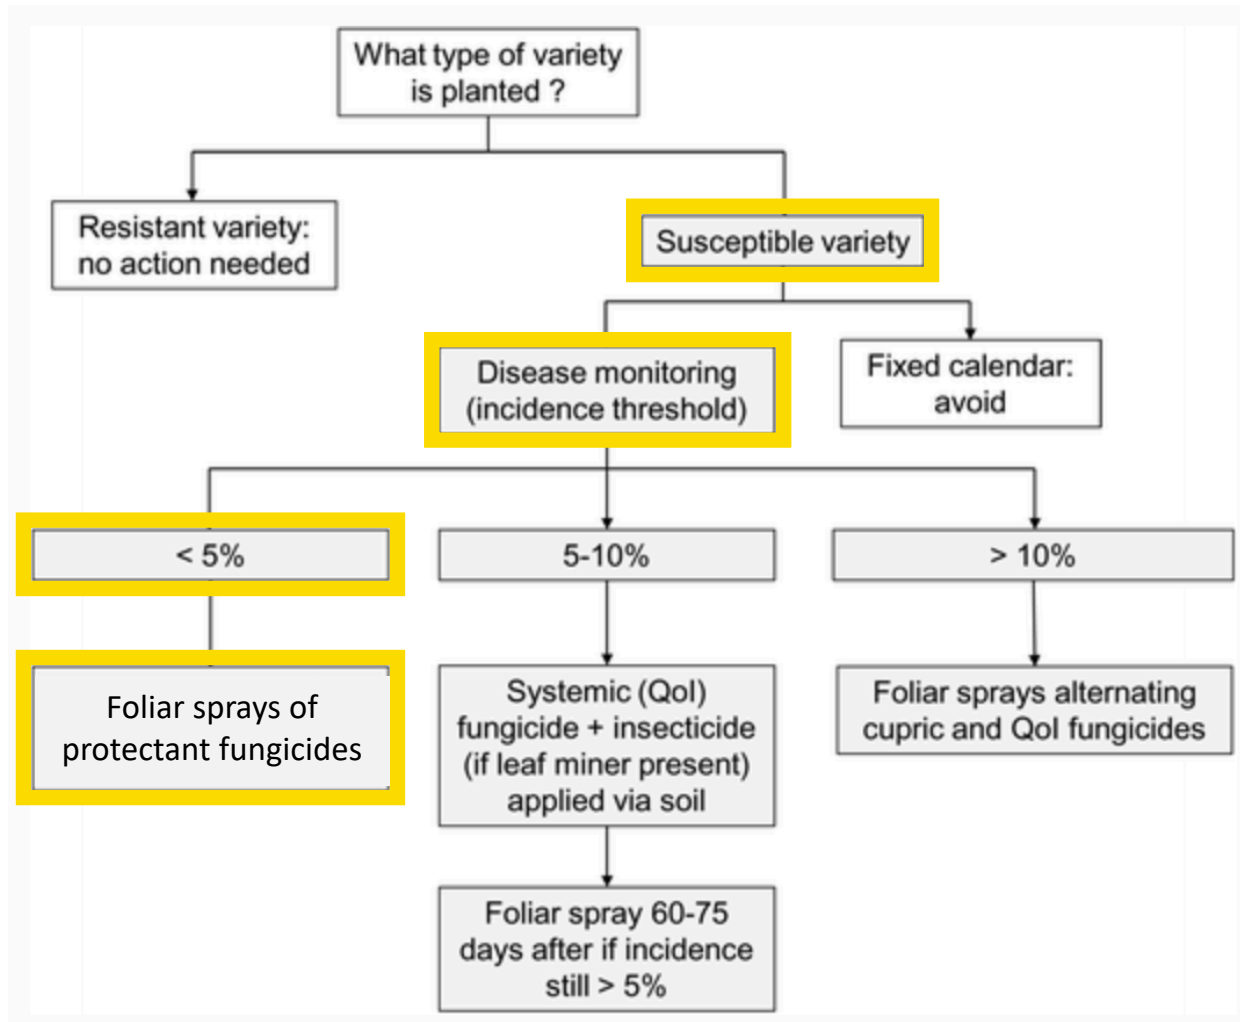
What type of variety is planted ?

Resistant variety: no action needed

Susceptible variety

Disease monitoring (incidence threshold)

Fixed calendar: avoid

< 5%

5-10%

> 10%

Foliar sprays of protectant fungicides

Systemic (QoI) fungicide + insecticide (if leaf miner present) applied via soil

Foliar sprays alternating cupric and QoI fungicides

Foliar spray 60-75 days after if incidence still > 5%